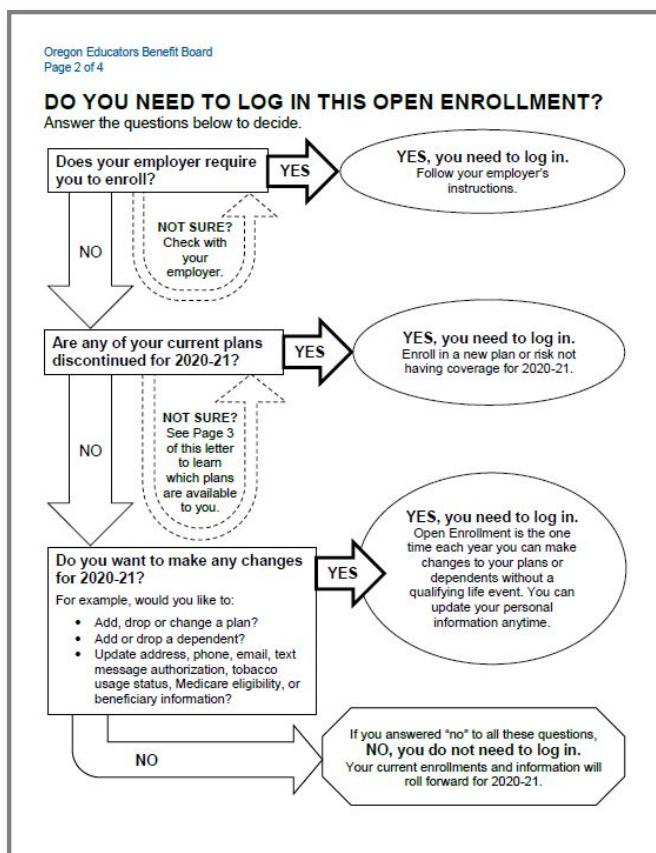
Oregon Educators Benefit Board
Page 2 of 4

DO YOU NEED TO LOG IN THIS OPEN ENROLLMENT?
Answer the questions below to decide.

Does your employer require you to enroll?

YES

YES, you need to log in.
Follow your employer's instructions.

NOT SURE?
Check with your employer.

NO

Are any of your current plans discontinued for 2020-21?

YES

YES, you need to log in.
Enroll in a new plan or risk not having coverage for 2020-21.

NOT SURE?
See Page 3 of this letter to learn which plans are available to you.

NO

Do you want to make any changes for 2020-21?
For example, would you like to:
• Add, drop or change a plan?
• Add or drop a dependent?
• Update address, phone, email, text message authorization, tobacco usage status, Medicare eligibility, or beneficiary information?

YES

YES, you need to log in.
Open Enrollment is the one time each year you can make changes to your plans or dependents without a qualifying life event. You can update your personal information anytime.

NO

If you answered "no" to all these questions,
NO, you do not need to log in.
Your current enrollments and information will roll forward for 2020-21.